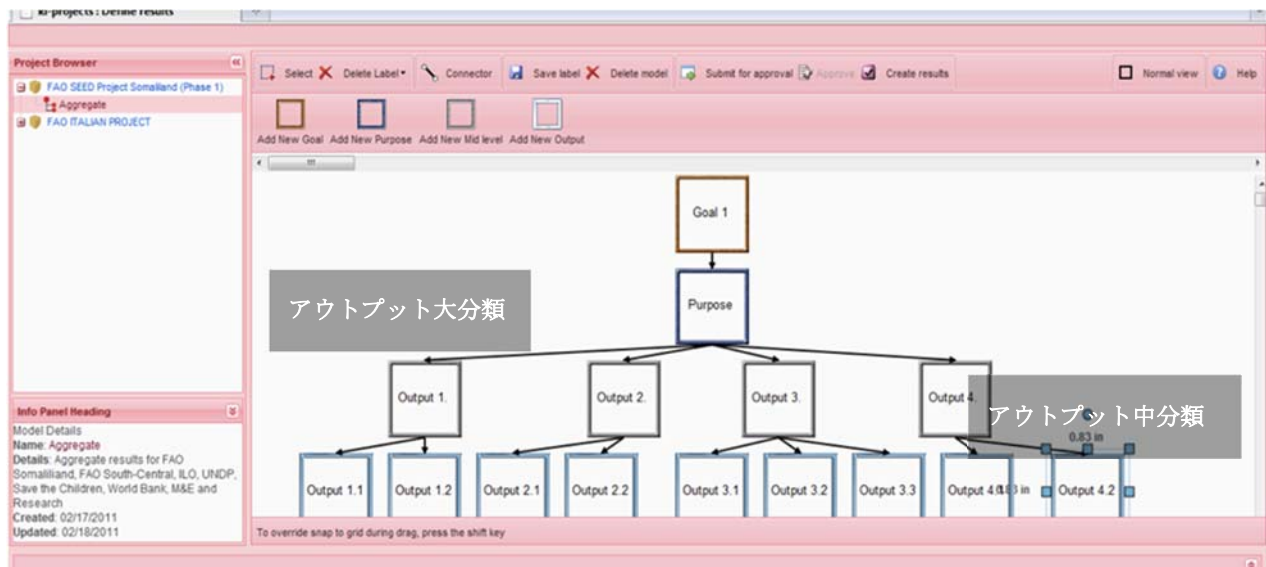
RI-projects : Define results

Project Browser
FAO SEED Project Somaliland (Phase 1)
Aggregate
FAO ITALIAN PROJECT

Select Delete Label Connector Save label Delete model Submit for approval Approve Create results Normal view Help

Add New Goal Add New Purpose Add New Mid level Add New Output

Goal 1

Purpose

アウトプット大分類

Output 1.

Output 2.

Output 3.

Output 4.

アウトプット中分類

0.83 in

Output 1.1 Output 1.2 Output 2.1 Output 2.2 Output 3.1 Output 3.2 Output 3.3 Output 4.1 0.83 in Output 4.2

Info Panel Heading
Model Details
Name: Aggregate
Details: Aggregate results for FAO Somaliland, FAO South-Central, ILO, UNDP, Save the Children, World Bank, M&E and Research
Created: 02/17/2011
Updated: 02/18/2011

To override snap to grid during drag, press the shift key